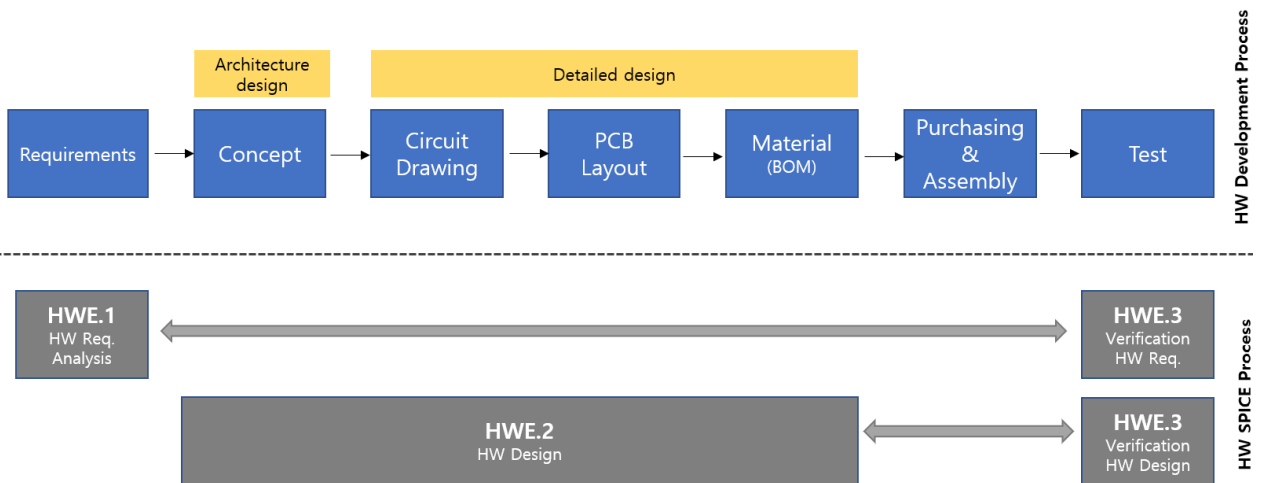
Architecture design

Detailed design

Requirements

Concept

Circuit Drawing

PCB Layout

Material (BOM)

Purchasing & Assembly

Test

HW Development Process

HWE.1
HW Req. Analysis

HWE.3
Verification HW Req.

HWE.2
HW Design

HWE.3
Verification HW Design

HW SPICE Process